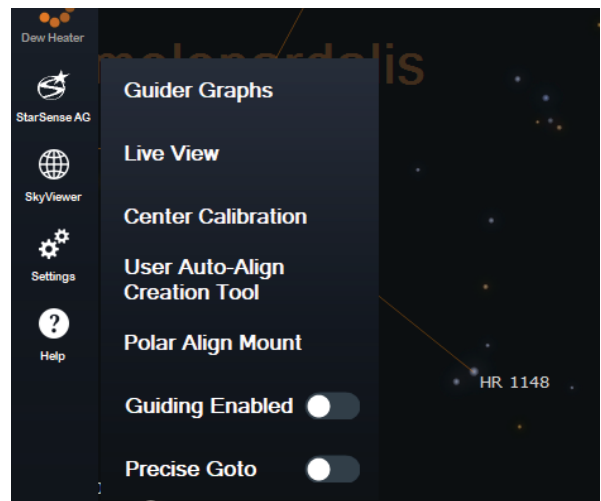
Dew Heater

StarSense AG

SkyViewer

Settings

Help

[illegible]melopardalis

Guider Graphs

Live View

Center Calibration

User Auto-Align Creation Tool

Polar Align Mount

Guiding Enabled

Precise Goto

HR 1148